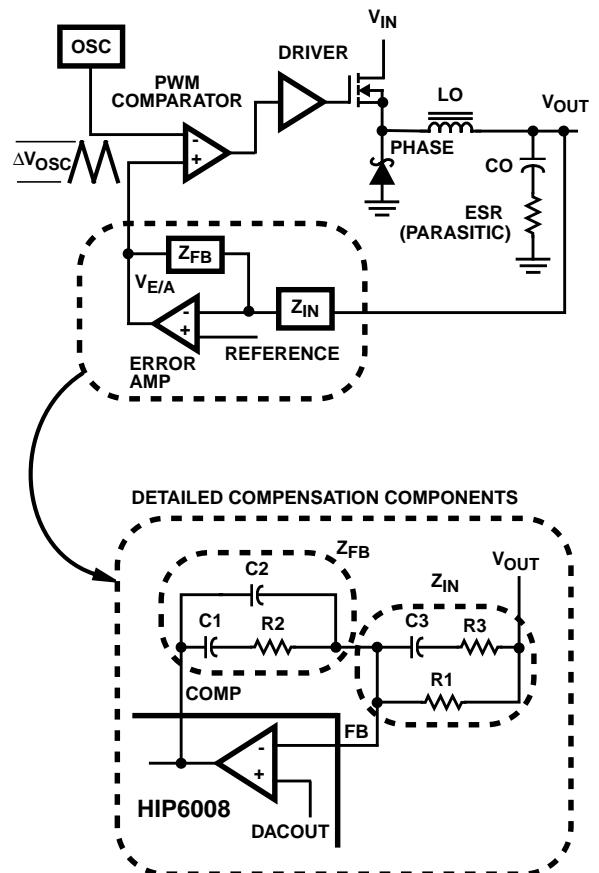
OSC

PWM COMPARATOR

DRIVER

$V_{IN}$

LO

$V_{OUT}$

$\Delta V_{OSC}$

-

+

PHASE

CO

ESR (PARASITIC)

$Z_{FB}$

$V_{E/A}$

-

+

$Z_{IN}$

ERROR AMP

REFERENCE

DETAILED COMPENSATION COMPONENTS

$Z_{FB}$

C2

C1

R2

$Z_{IN}$

$V_{OUT}$

C3

R3

R1

COMP

FB

-

+

HIP6008

DACOUT